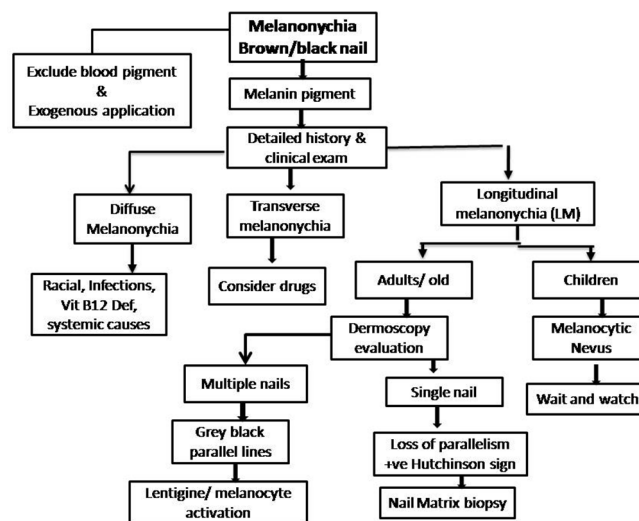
Melanonychia
Brown/black nail

Exclude blood pigment
&
Exogenous application

Melanin pigment

Detailed history &
clinical exam

Diffuse
Melanonychia

Transverse
melanonychia

Longitudinal
melanonychia (LM)

Racial, Infections,
Vit B12 Def,
systemic causes

Consider drugs

Adults/ old

Children

Dermoscopy
evaluation

Melanocytic
Nevus

Multiple nails

Single nail

Wait and watch

Grey black
parallel lines

Loss of parallelism
+ve Hutchinson sign

Lentigine/ melanocyte
activation

Nail Matrix biopsy